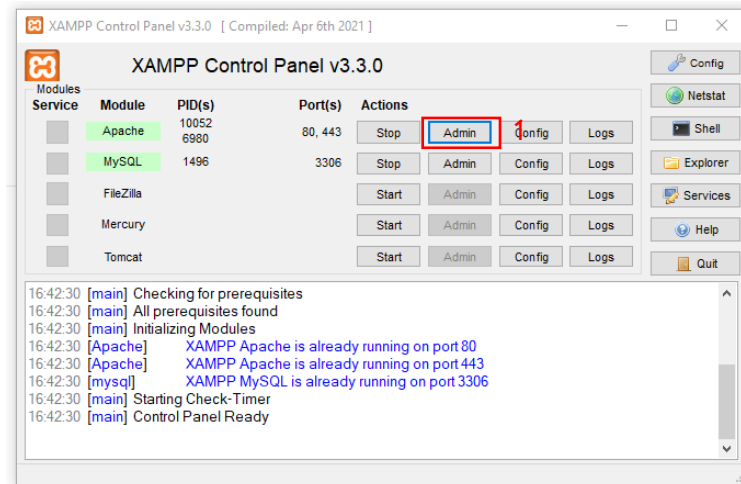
XAMPP Control Panel v3.3.0 [ Compiled: Apr 6th 2021 ]

XAMPP Control Panel v3.3.0

Config
Netstat
Shell
Explorer
Services
Help
Quit

Modules

| Service | Module | PID(s) | Port(s) | Actions | | | |
|---|---|---|---|---|---|---|---|
| | Apache | 10052 6980 | 80, 443 | Stop | Admin | Config | Logs |
| | MySQL | 1496 | 3306 | Stop | Admin | Config | Logs |
| | FileZilla | | | Start | Admin | Config | Logs |
| | Mercury | | | Start | Admin | Config | Logs |
| | Tomcat | | | Start | Admin | Config | Logs |

1

16:42:30 [main] Checking for prerequisites
16:42:30 [main] All prerequisites found
16:42:30 [main] Initializing Modules
16:42:30 [Apache] XAMPP Apache is already running on port 80
16:42:30 [Apache] XAMPP Apache is already running on port 443
16:42:30 [mysql] XAMPP MySQL is already running on port 3306
16:42:30 [main] Starting Check-Timer
16:42:30 [main] Control Panel Ready